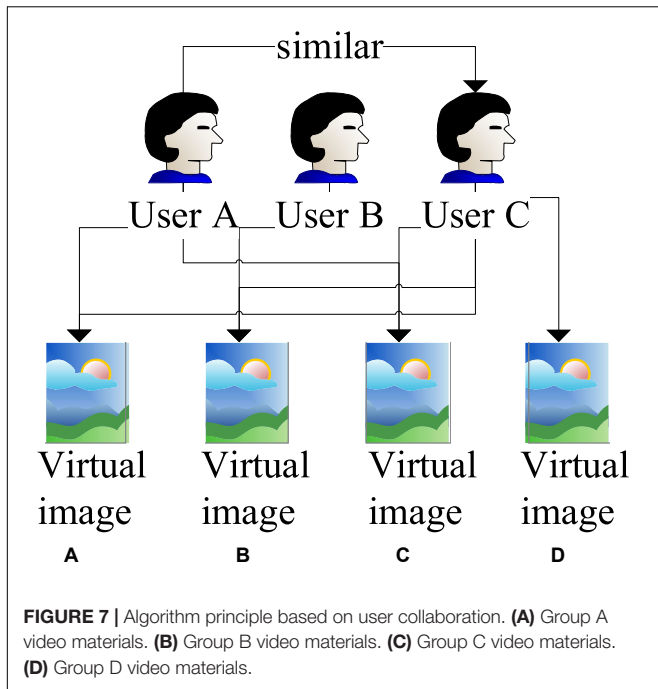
similar

User A User B User C

Virtual image
A

Virtual image
B

Virtual image
C

Virtual image
D

**FIGURE 7 |** Algorithm principle based on user collaboration. **(A)** Group A video materials. **(B)** Group B video materials. **(C)** Group C video materials. **(D)** Group D video materials.